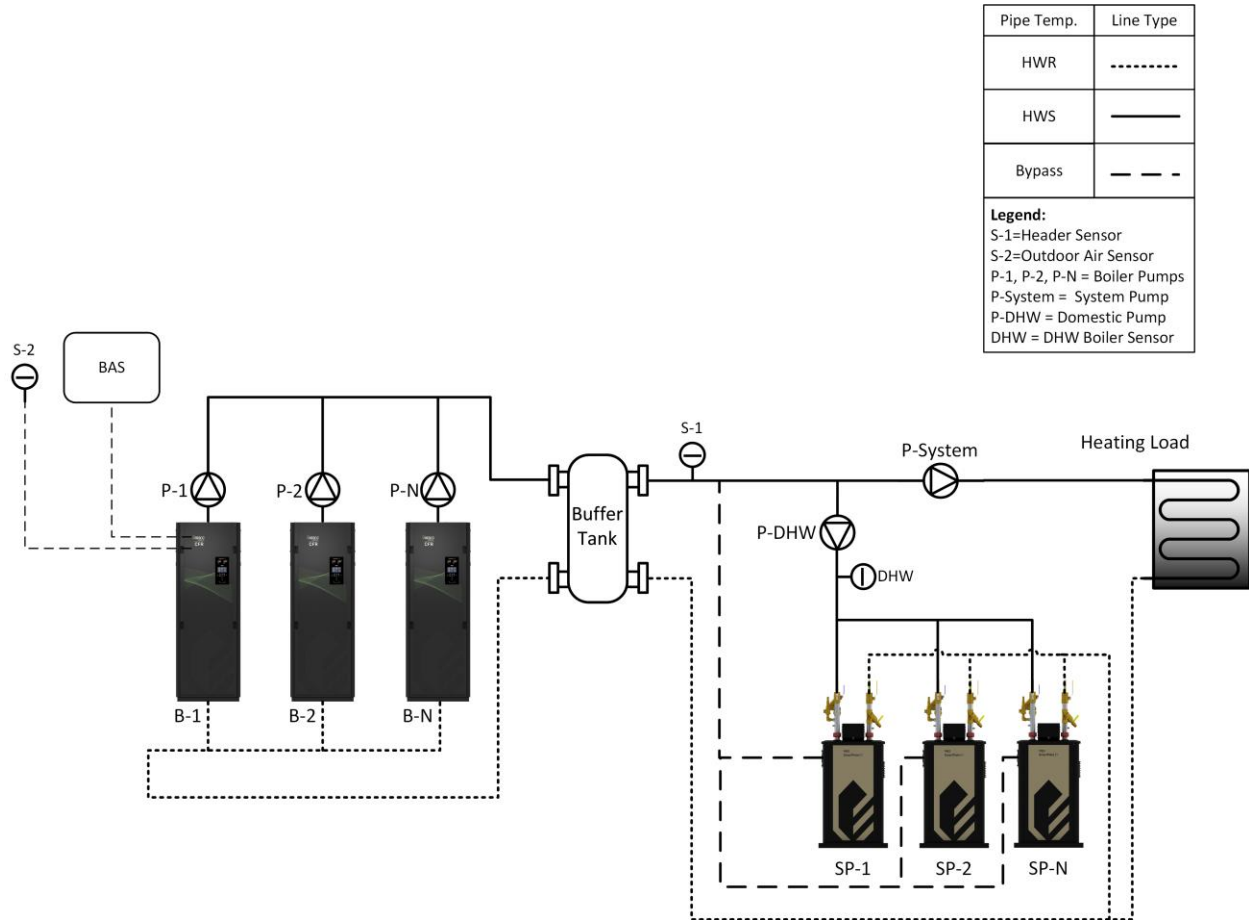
| Pipe Temp. | Line Type |
|---|---|
| HWR | --------- |
| HWS | ——— |
| Bypass | — — — |

Legend:
S-1=Header Sensor
S-2=Outdoor Air Sensor
P-1, P-2, P-N = Boiler Pumps
P-System = System Pump
P-DHW = Domestic Pump
DHW = DHW Boiler Sensor

S-2

BAS

P-1

P-2

P-N

B-1

B-2

B-N

Buffer Tank

S-1

P-System

Heating Load

P-DHW

DHW

SP-1

SP-2

SP-N